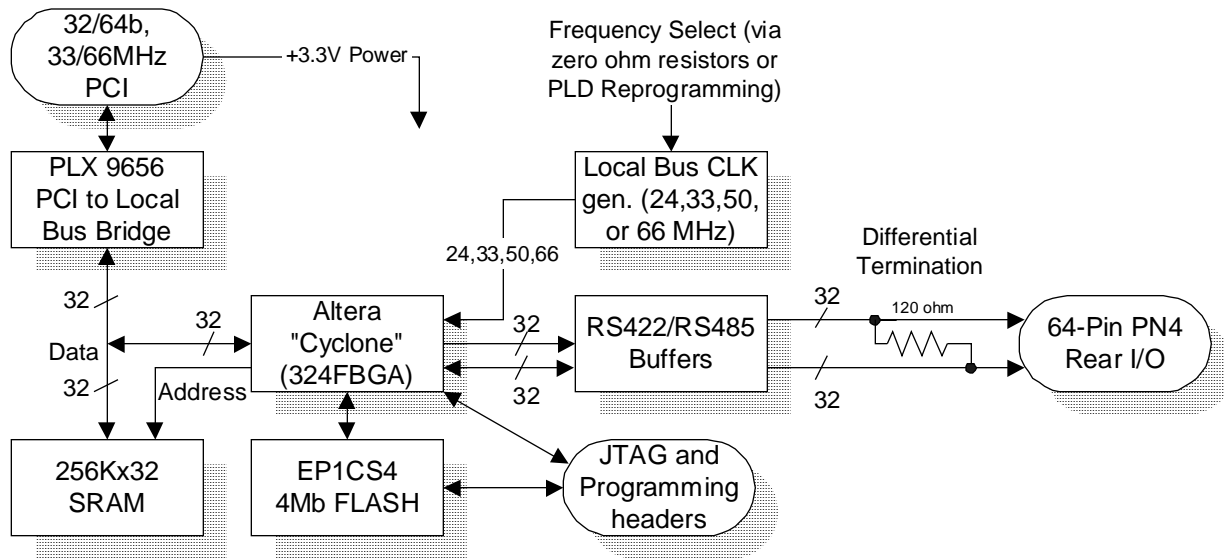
32/64b, 33/66MHz PCI

+3.3V Power

Frequency Select (via zero ohm resistors or PLD Reprogramming)

PLX 9656 PCI to Local Bus Bridge

Local Bus CLK gen. (24,33,50, or 66 MHz)

24,33,50,66

Differential Termination

32

Data

32

32

Address

Altera "Cyclone" (324FBGA)

32

32

RS422/RS485 Buffers

32

120 ohm

32

64-Pin PN4 Rear I/O

256Kx32 SRAM

EP1CS4 4Mb FLASH

JTAG and Programming headers